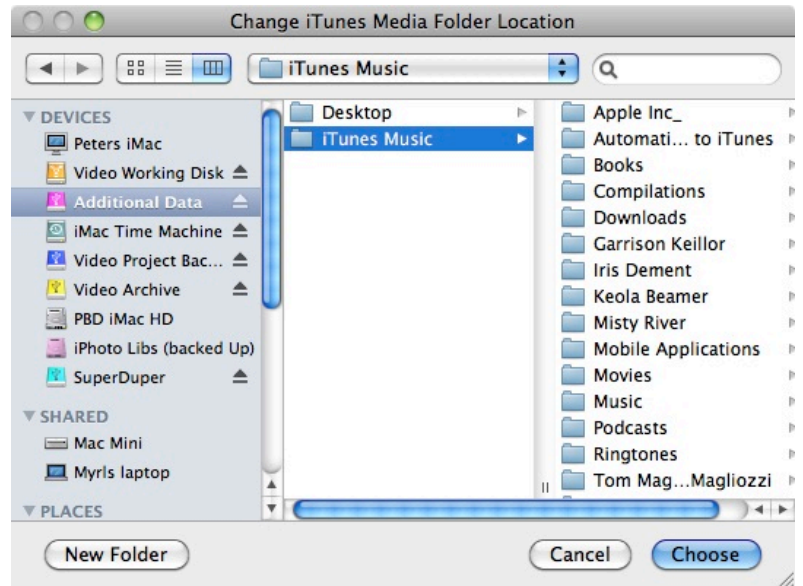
Change iTunes Media Folder Location

iTunes Music

▼ DEVICES
Peters iMac
Video Working Disk
Additional Data
iMac Time Machine
Video Project Bac...
Video Archive
PBD iMac HD
iPhoto Libs (backed Up)
SuperDuper
▼ SHARED
Mac Mini
Myrls laptop
▼ PLACES

Desktop
iTunes Music

Apple Inc_
Automati... to iTunes
Books
Compilations
Downloads
Garrison Keillor
Iris Dement
Keola Beamer
Misty River
Mobile Applications
Movies
Music
Podcasts
Ringtones
Tom Mag...Magliozzi

New Folder
Cancel
Choose